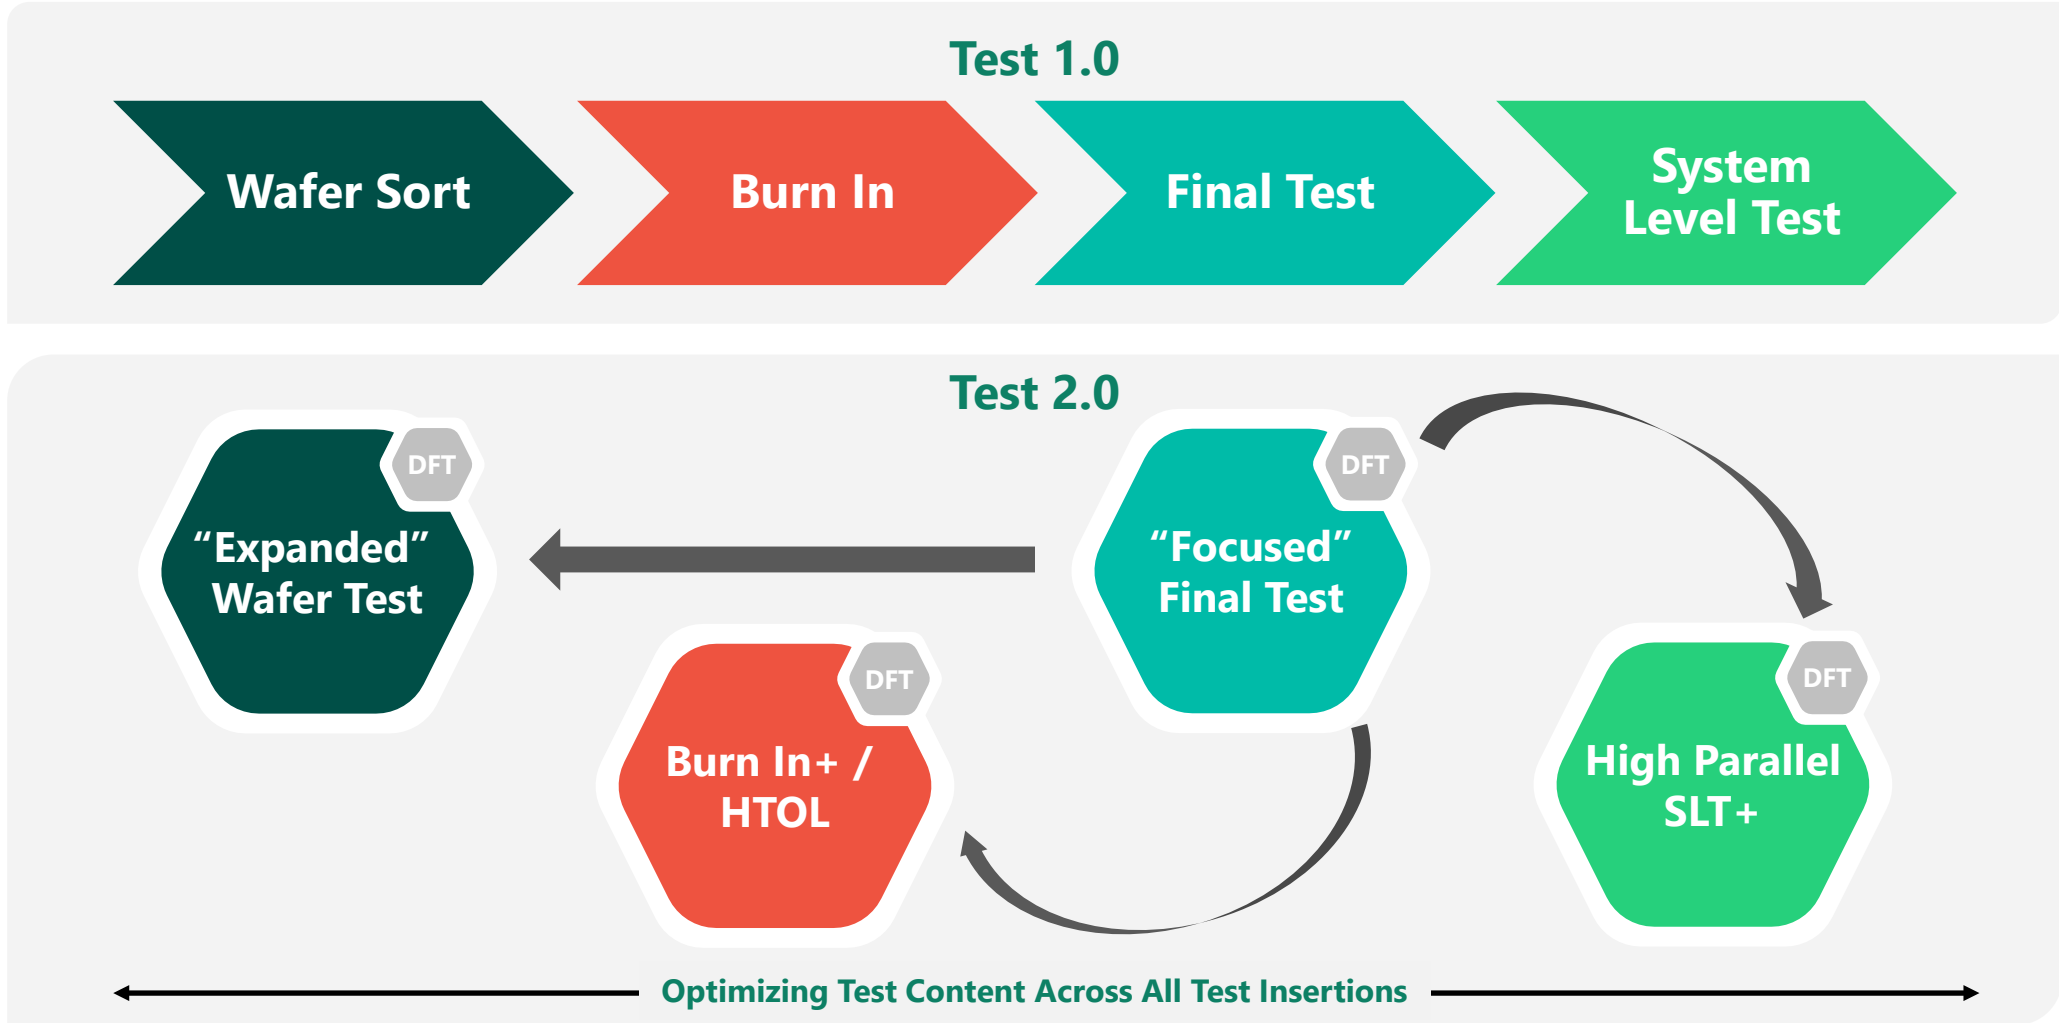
Test 1.0

Wafer Sort

Burn In

Final Test

System Level Test

Test 2.0

DFT

“Expanded” Wafer Test

DFT

“Focused” Final Test

DFT

Burn In+ / HTOL

DFT

High Parallel SLT+

Optimizing Test Content Across All Test Insertions